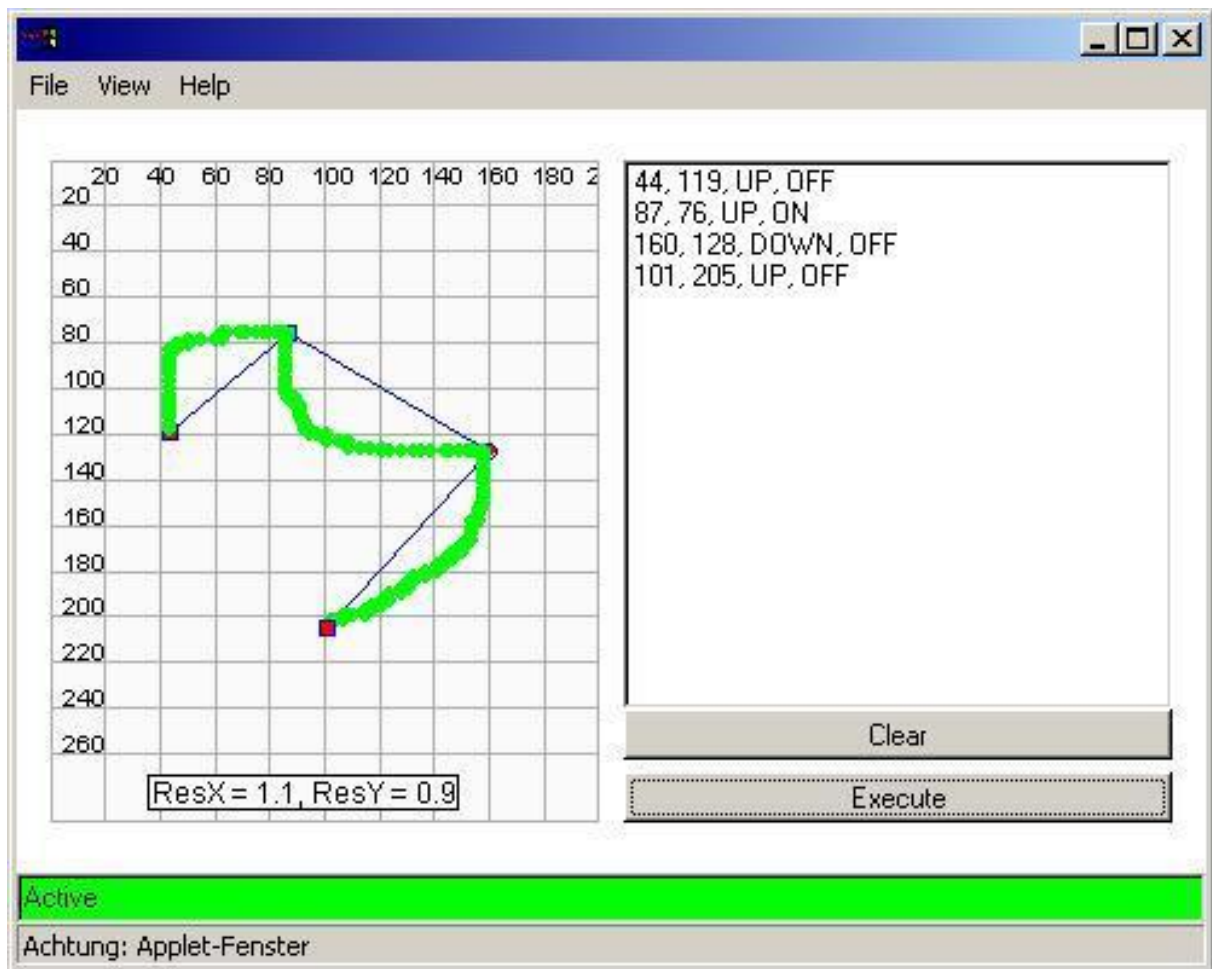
File View Help

20 40 60 80 100 120 140 160 180 2
20
40
60
80
100
120
140
160
180
200
220
240
260

ResX = 1.1, ResY = 0.9

44, 119, UP, OFF
87, 76, UP, ON
160, 128, DOWN, OFF
101, 205, UP, OFF

Clear

Execute

Active

Achtung: Applet-Fenster